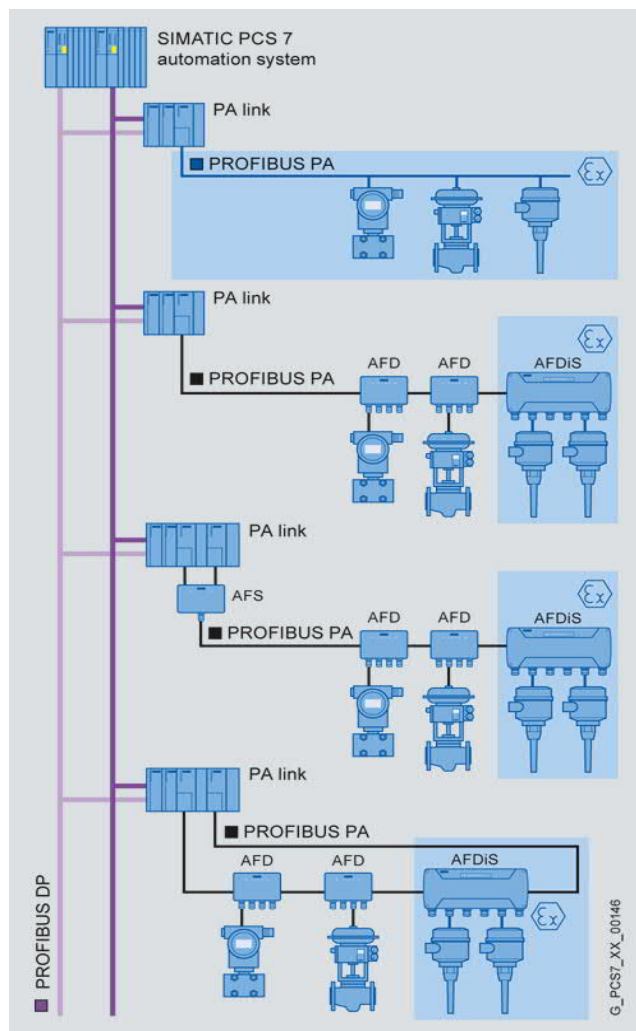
SIMATIC PCS 7
automation system

PA link

PROFIBUS PA

$\langle Ex \rangle$

PA link

PROFIBUS PA

AFD

AFD

AFDiS

$\langle Ex \rangle$

PA link

AFS

PROFIBUS PA

AFD

AFD

AFDiS

$\langle Ex \rangle$

PA link

PROFIBUS PA

AFD

AFD

AFDiS

$\langle Ex \rangle$

PROFIBUS DP

G_PCS7_XX_00146